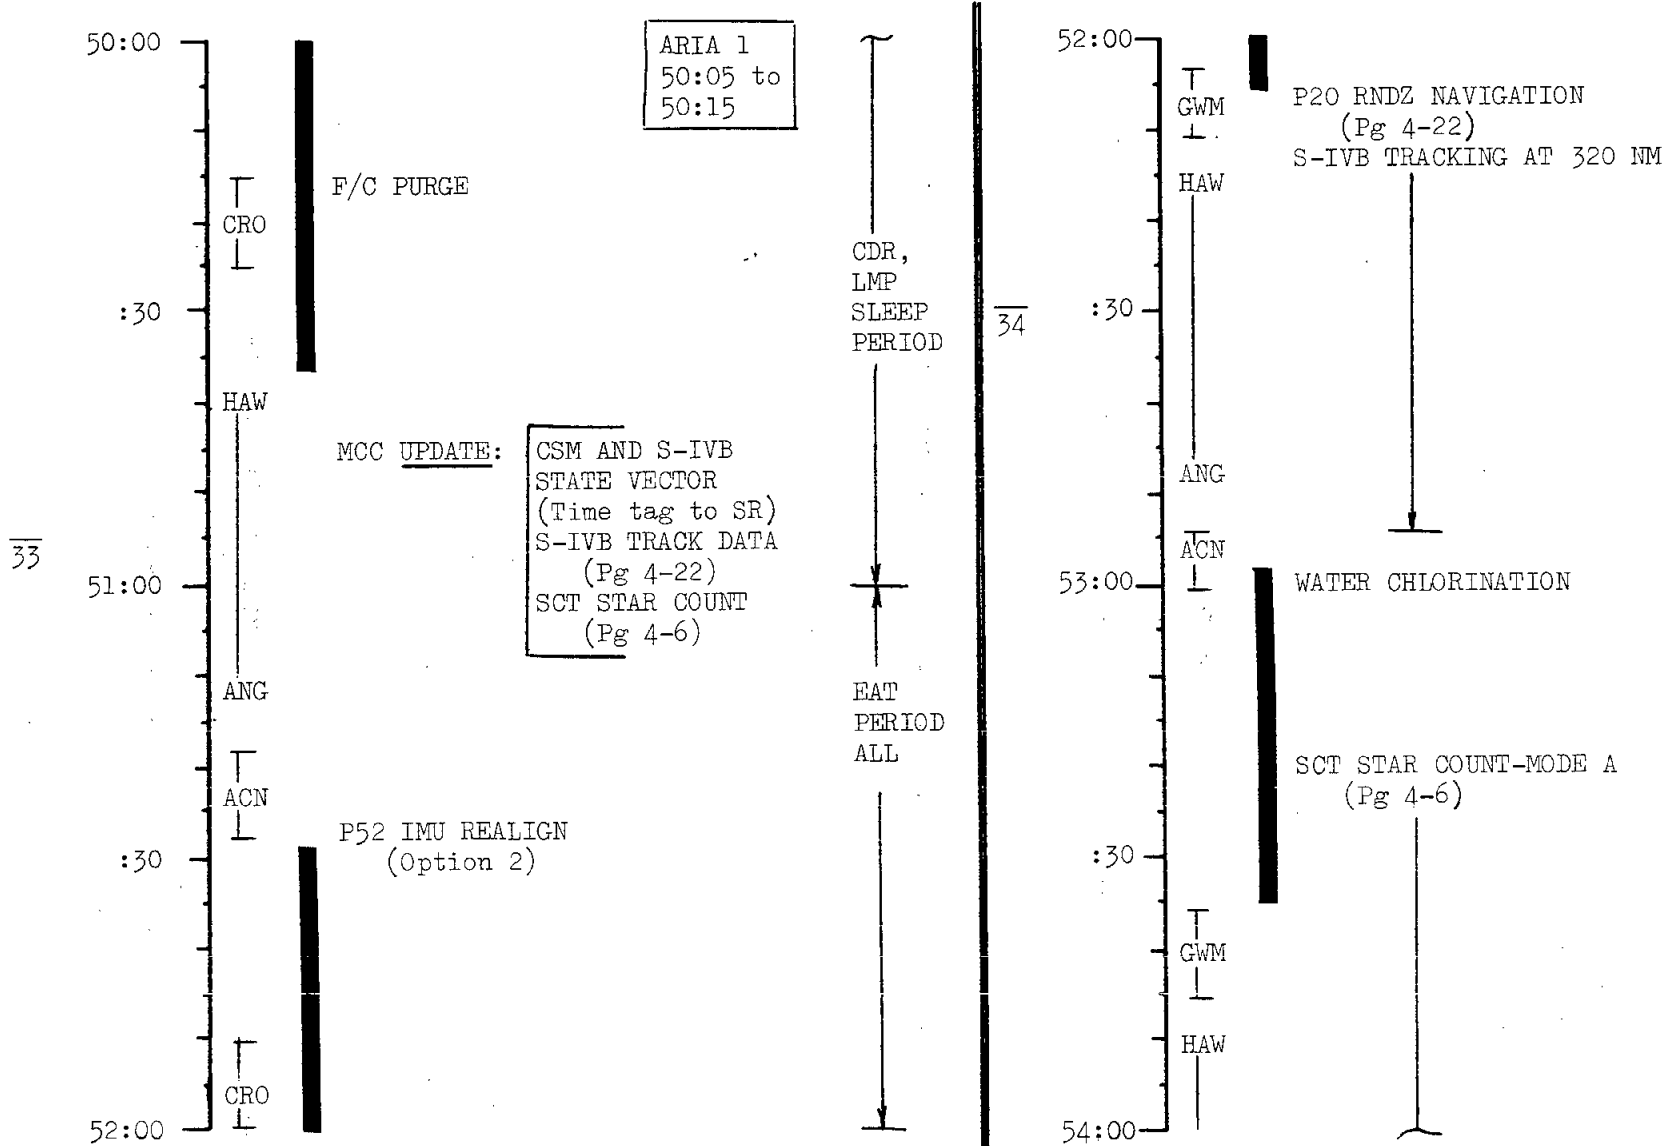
50:00

ARIA 1
50:05 to
50:15

CRO

F/C PURGE

CDR,
LMP
SLEEP
PERIOD

:30

HAW

MCC UPDATE: CSM AND S-IVB STATE VECTOR (Time tag to SR) S-IVB TRACK DATA (Pg 4-22) SCT STAR COUNT (Pg 4-6)

$\overline{33}$

51:00

ANG

EAT
PERIOD
ALL

ACN

P52 IMU REALIGN
(Option 2)

:30

CRO

52:00

$\overline{34}$

52:00

GWM

P20 RNDZ NAVIGATION
(Pg 4-22)
S-IVB TRACKING AT 320 NM

HAW

:30

ANG

ACN

53:00

WATER CHLORINATION

SCT STAR COUNT-MODE A
(Pg 4-6)

:30

GWM

HAW

54:00